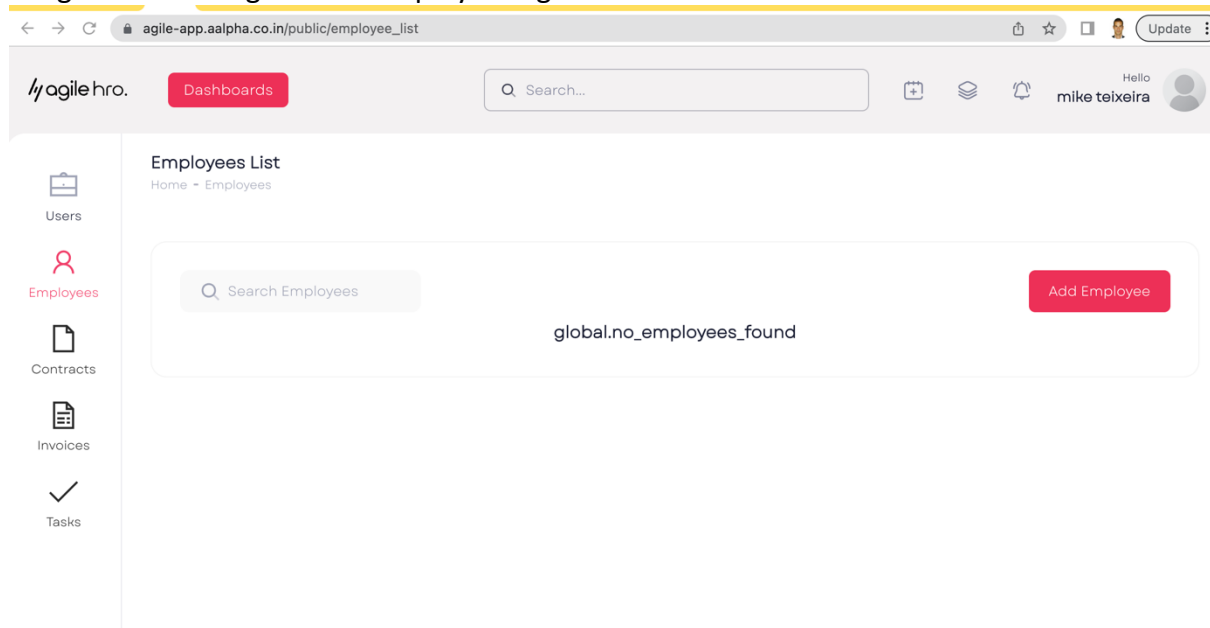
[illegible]

agile-app.aalpha.co.in/public/employee_list

Update

agile hro.

Dashboards

Search...

Hello
mike teixeira

Users

Employees

Contracts

Invoices

Tasks

Employees List

Home - Employees

Search Employees

Add Employee

global.no_employees_found